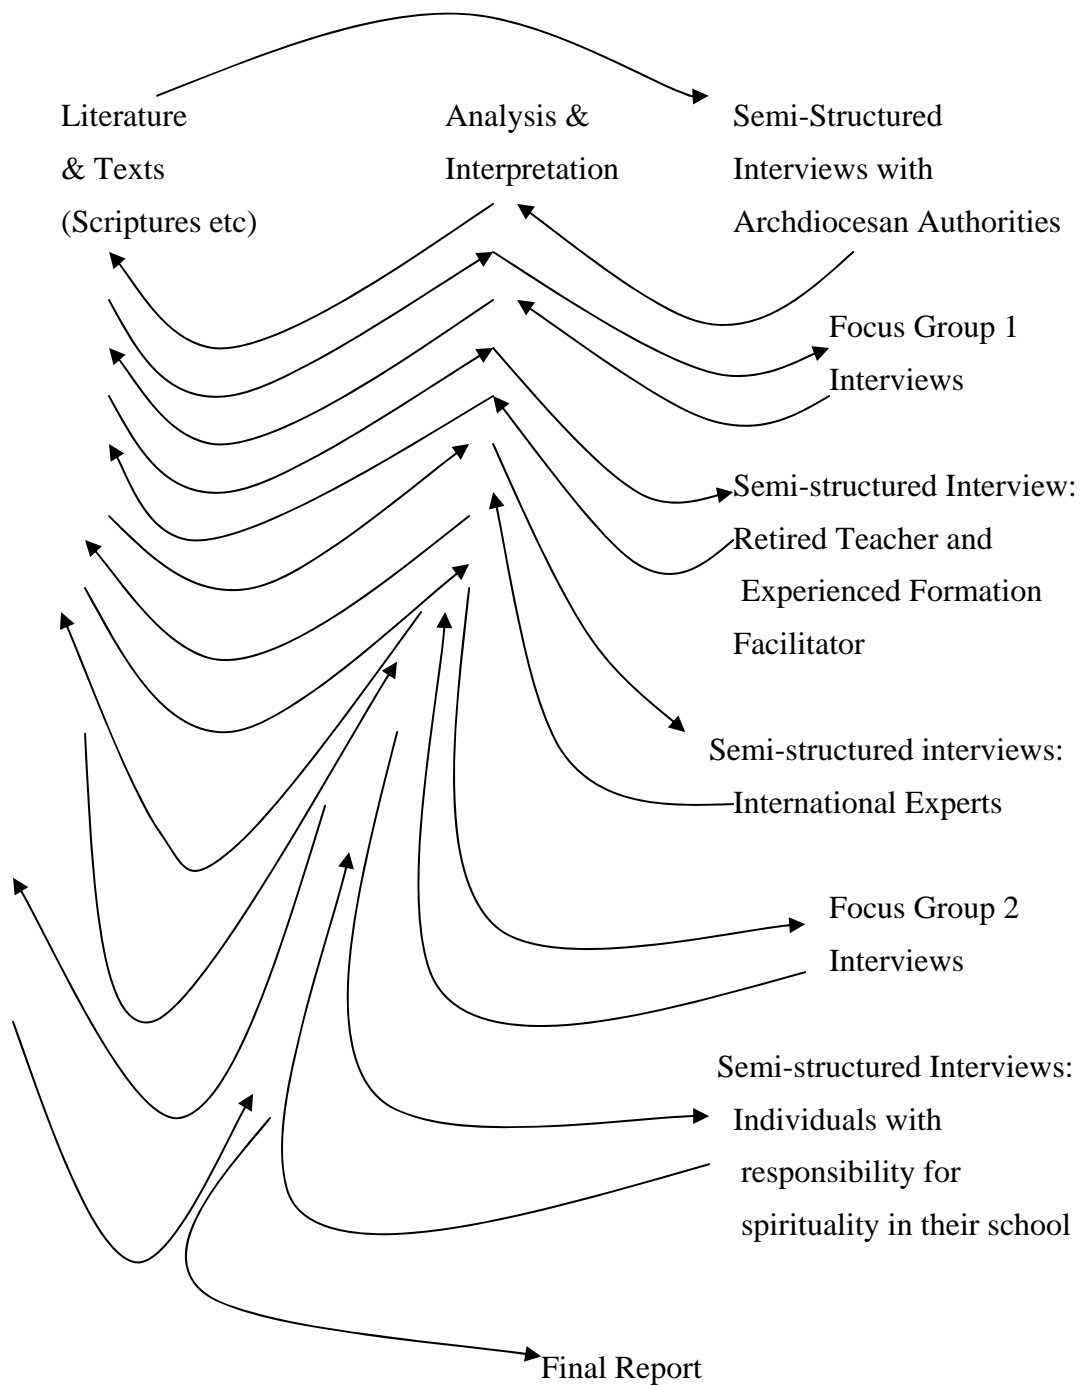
Literature & Texts (Scriptures etc)

Analysis & Interpretation

Semi-Structured Interviews with Archdiocesan Authorities

Focus Group 1 Interviews

Semi-structured Interview: Retired Teacher and Experienced Formation Facilitator

Semi-structured interviews: International Experts

Focus Group 2 Interviews

Semi-structured Interviews: Individuals with responsibility for spirituality in their school

Final Report